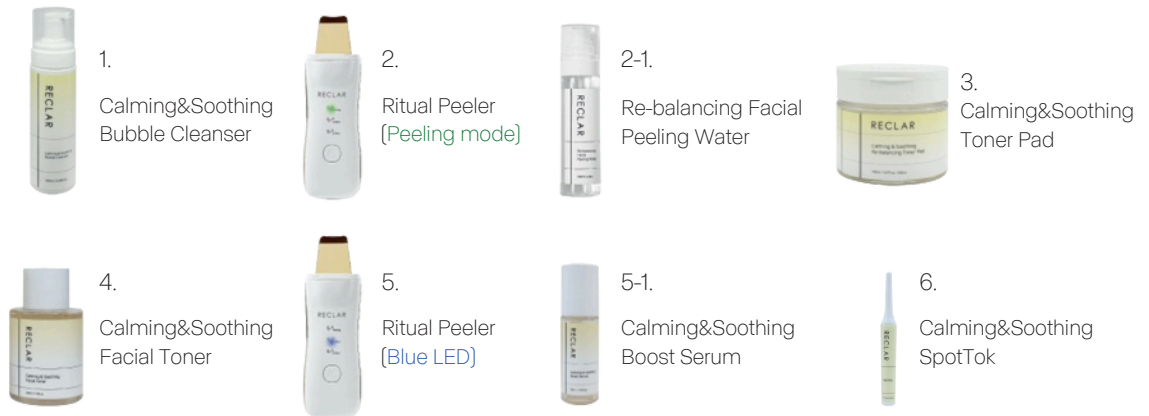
1.
Calming&Soothing Bubble Cleanser

2.
Ritual Peeler (Peeling mode)

2-1.
Re-balancing Facial Peeling Water

3.
Calming&Soothing Toner Pad

4.
Calming&Soothing Facial Toner

5.
Ritual Peeler (Blue LED)

5-1.
Calming&Soothing Boost Serum

6.
Calming&Soothing SpotTok